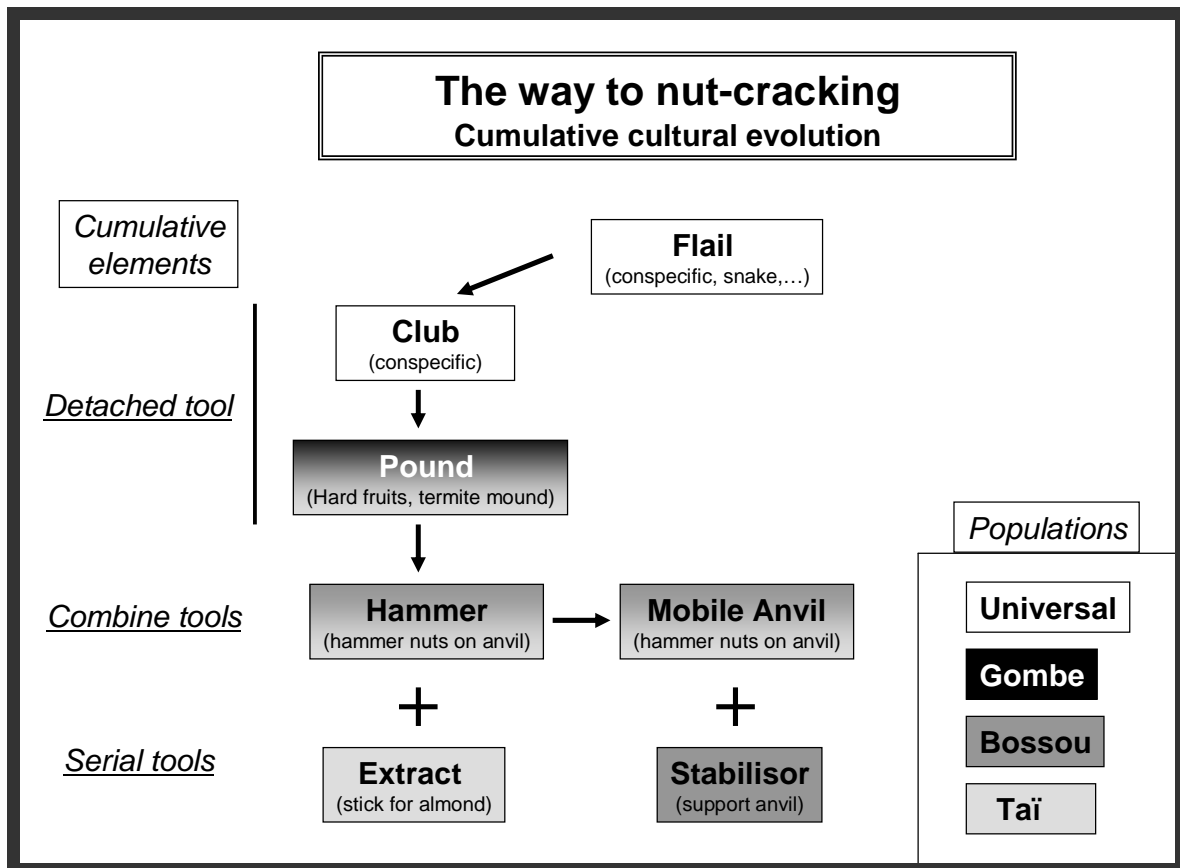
The way to nut-cracking
Cumulative cultural evolution

Cumulative elements

Flail
(conspecific, snake,…)

Club
(conspecific)

Detached tool

Pound
(Hard fruits, termite mound)

Populations

Combine tools

Hammer
(hammer nuts on anvil)

Mobile Anvil
(hammer nuts on anvil)

Universal

Gombe

Bossou

Serial tools

Extract
(stick for almond)

Stabilisor
(support anvil)

Taï